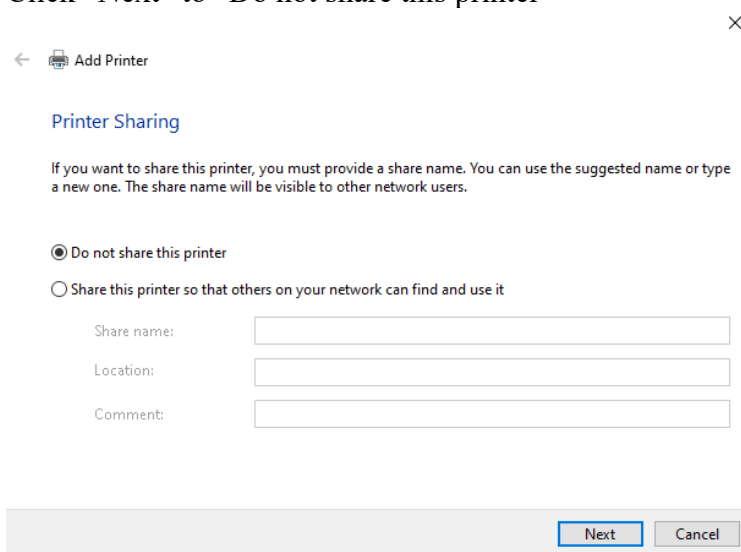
Click "Next" to "Do not share this printer"

×

Add Printer

Printer Sharing

If you want to share this printer, you must provide a share name. You can use the suggested name or type a new one. The share name will be visible to other network users.

Do not share this printer

Share this printer so that others on your network can find and use it

Share name:

Location:

Comment:

Next

Cancel